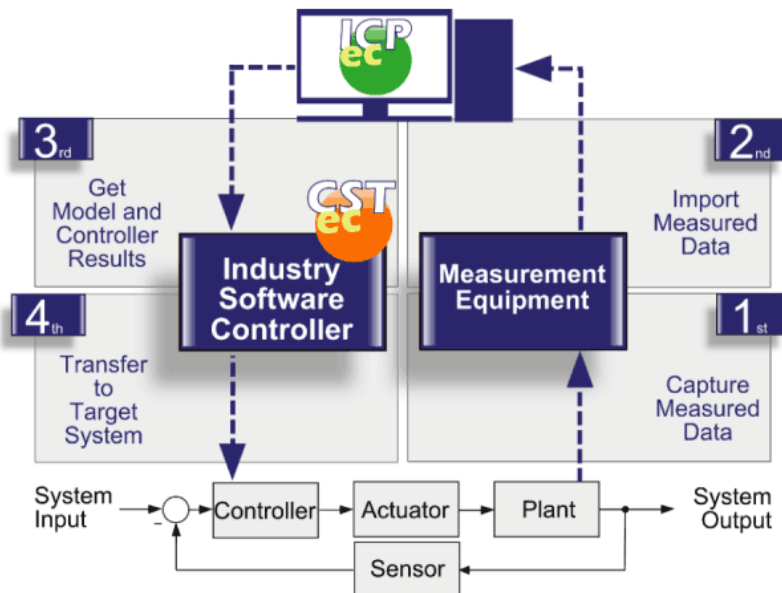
ICP ec

3rd

Get Model and Controller Results

CST ec

Industry Software Controller

Measurement Equipment

2nd

Import Measured Data

4th

Transfer to Target System

1st

Capture Measured Data

System Input

-

Controller

Actuator

Plant

System Output

Sensor